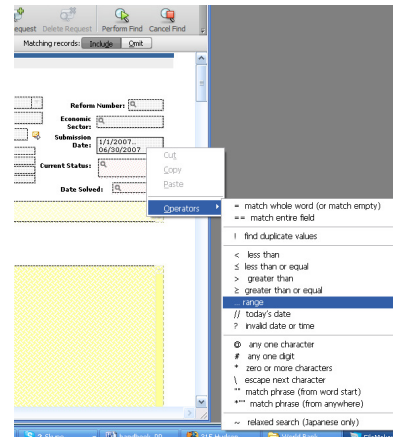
equest Delete Request Perform Find Cancel Find

Matching records: Include Omit

Reform Number:

Economic Sector:

Submission Date: 1/1/2007...06/30/2007

Current Status:

Date Solved:

Cut
Copy
Paste

Operators

= match whole word (or match empty)
== match entire field
! find duplicate values
< less than
≤ less than or equal
> greater than
≥ greater than or equal
... range
// today's date
? invalid date or time
@ any one character
# any one digit
* zero or more characters
\ escape next character
"" match phrase (from word start)
*"" match phrase (from anywhere)
~ relaxed search (Japanese only)